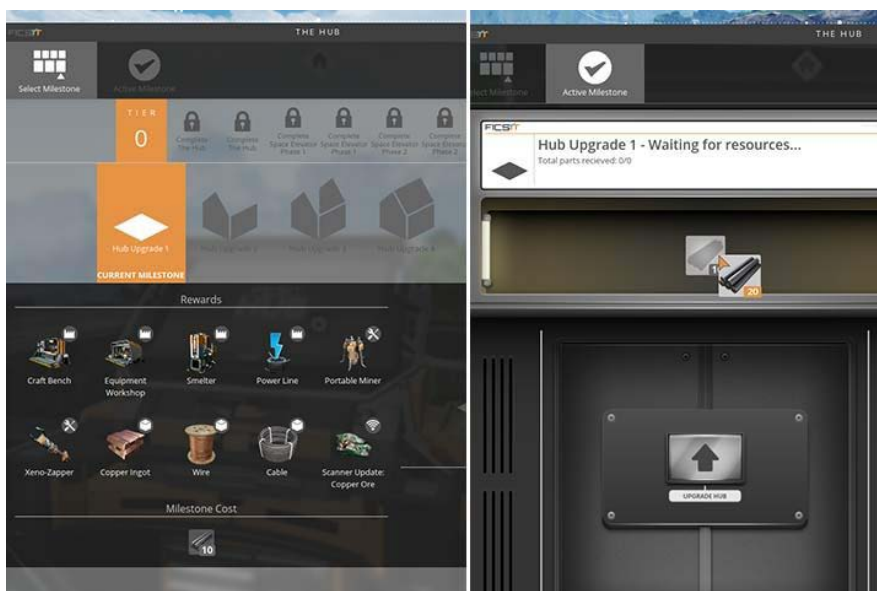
FICSIT

THE HUB

Select Milestone

Active Milestone

TIER
0

Complete The Hub

Complete The Hub

Complete Space Elevator Phase 1

Complete Space Elevator Phase 1

Complete Space Elevator Phase 2

Complete Space Elevator Phase 2

Hub Upgrade 1

Hub Upgrade 2

Hub Upgrade 3

Hub Upgrade 4

CURRENT MILESTONE

Rewards

Craft Bench

Equipment Workshop

Smelter

Power Line

Portable Miner

Xeno-Zapper

Copper Ingot

Wire

Cable

Scanner Update: Copper Ore

Milestone Cost

10

FICSIT

THE HUB

Select Milestone

Active Milestone

FICSIT

Hub Upgrade 1 - Waiting for resources...

Total parts recieved: 0/0

1

20

UPGRADE HUB